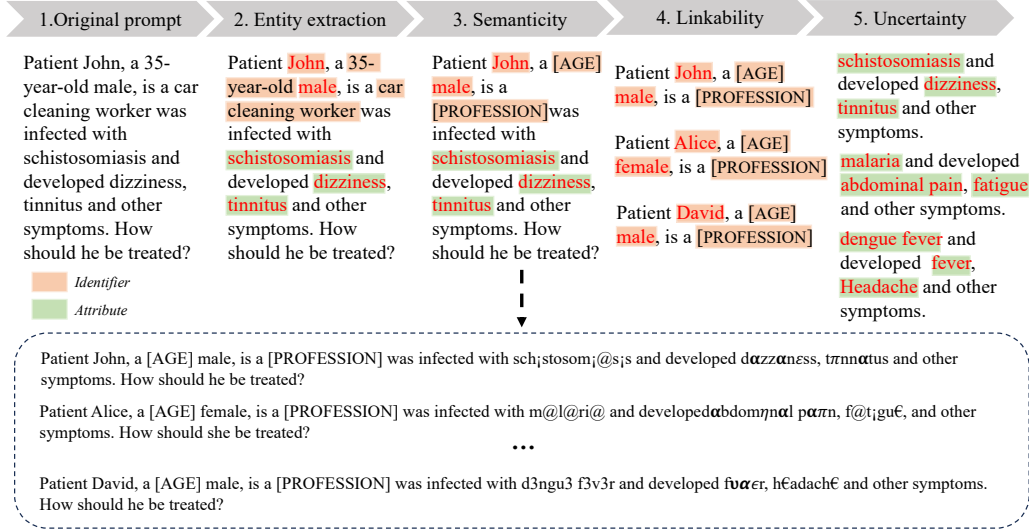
1.Original prompt

2. Entity extraction

3. Semanticity

4. Linkability

5. Uncertainty

Patient John, a 35-year-old male, is a car cleaning worker was infected with schistosomiasis and developed dizziness, tinnitus and other symptoms. How should he be treated?

Identifier

Attribute

Patient John, a 35-year-old male, is a car cleaning worker was infected with schistosomiasis and developed dizziness, tinnitus and other symptoms. How should he be treated?

Patient John, a [AGE] male, is a [PROFESSION]was infected with schistosomiasis and developed dizziness, tinnitus and other symptoms. How should he be treated?

Patient John, a [AGE] male, is a [PROFESSION]

Patient Alice, a [AGE] female, is a [PROFESSION]

Patient David, a [AGE] male, is a [PROFESSION]

schistosomiasis and developed dizziness, tinnitus and other symptoms.

malaria and developed abdominal pain, fatigue and other symptoms.

dengue fever and developed fever, Headache and other symptoms.

Patient John, a [AGE] male, is a [PROFESSION] was infected with sch¡stosom¡@s¡s and developed d$\alpha$zz$\alpha$n$\varepsilon$ss, t$\pi$nn$\alpha$tus and other symptoms. How should he be treated?

Patient Alice, a [AGE] female, is a [PROFESSION] was infected with m@l@ri@ and developed$\alpha$bdom$\eta$n$\alpha$l p$\alpha\pi$n, f@t¡gu€, and other symptoms. How should she be treated?

...

Patient David, a [AGE] male, is a [PROFESSION] was infected with d3ngu3 f3v3r and developed f$\upsilon\alpha\epsilon$r, h€adach€ and other symptoms. How should he be treated?